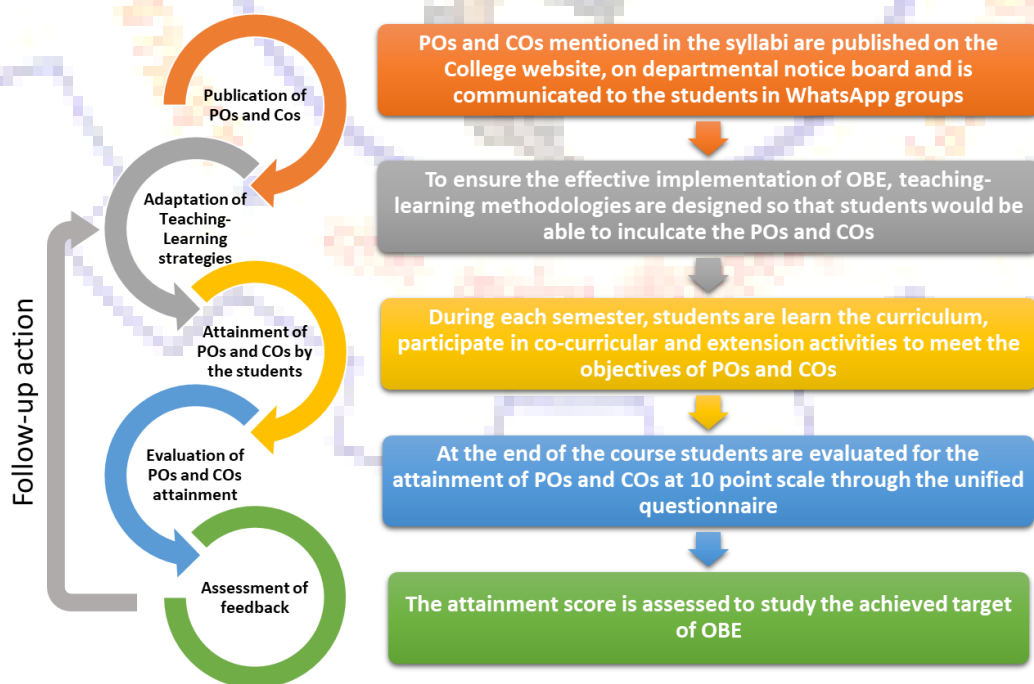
Follow-up action

Publication of POs and Cos

Adaptation of Teaching-Learning strategies

Attainment of POs and COs by the students

Evaluation of POs and COs attainment

Assessment of feedback

POs and COs mentioned in the syllabi are published on the College website, on departmental notice board and is communicated to the students in WhatsApp groups

To ensure the effective implementation of OBE, teaching-learning methodologies are designed so that students would be able to inculcate the POs and COs

During each semester, students are learn the curriculum, participate in co-curricular and extension activities to meet the objectives of POs and COs

At the end of the course students are evaluated for the attainment of POs and COs at 10 point scale through the unified questionnaire

The attainment score is assessed to study the achieved target of OBE